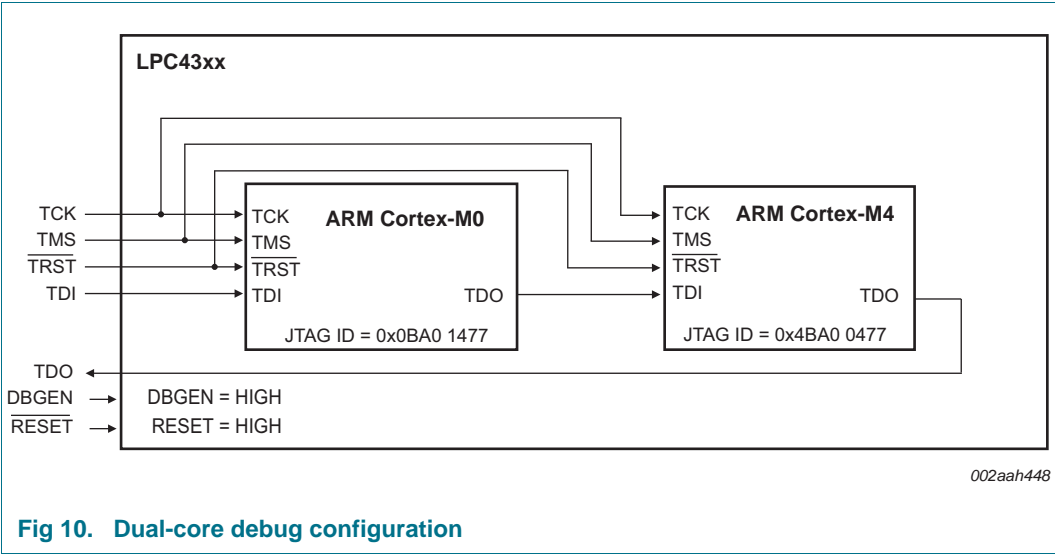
LPC43xx

TCK
TMS
$\overline{TRST}$
TDI

TCK
TMS
$\overline{TRST}$
TDI

ARM Cortex-M0

TDO

JTAG ID = 0x0BA0 1477

TCK
TMS
$\overline{TRST}$
TDI

ARM Cortex-M4

TDO

JTAG ID = 0x4BA0 0477

TDO
DBGEN
$\overline{RESET}$

DBGEN = HIGH
RESET = HIGH

002aah448

Fig 10. Dual-core debug configuration